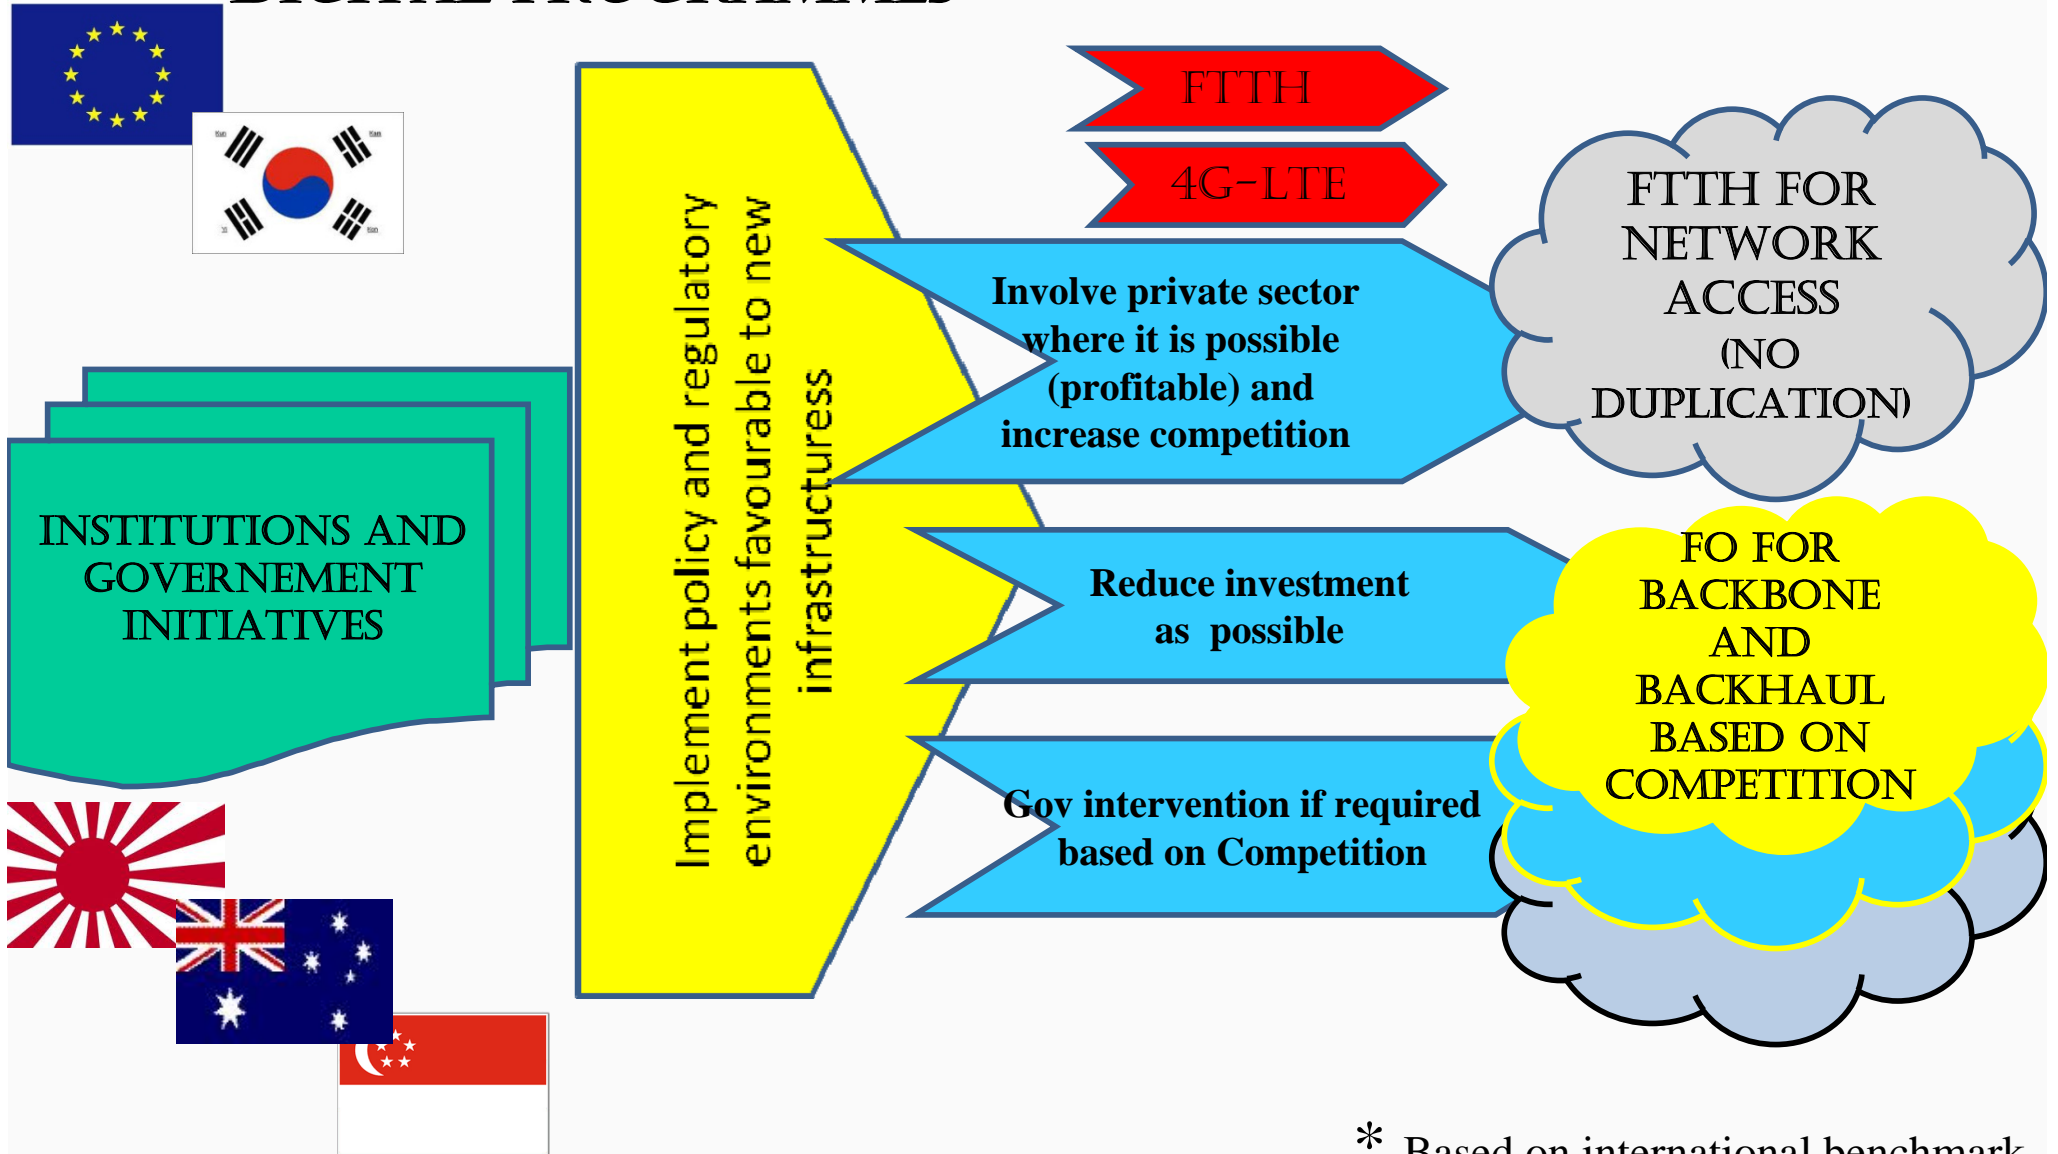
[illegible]

INSTITUTIONS AND GOVERNEMENT INITIATIVES

Implement policy and regulatory environments favourable to new infrastructuress

FTTH

4G-LTE

Involve private sector where it is possible (profitable) and increase competition

Reduce investment as possible

Gov intervention if required based on Competition

FTTH FOR NETWORK ACCESS (NO DUPLICATION)

FO FOR BACKBONE AND BACKHAUL BASED ON COMPETITION

* Based on international benchmark